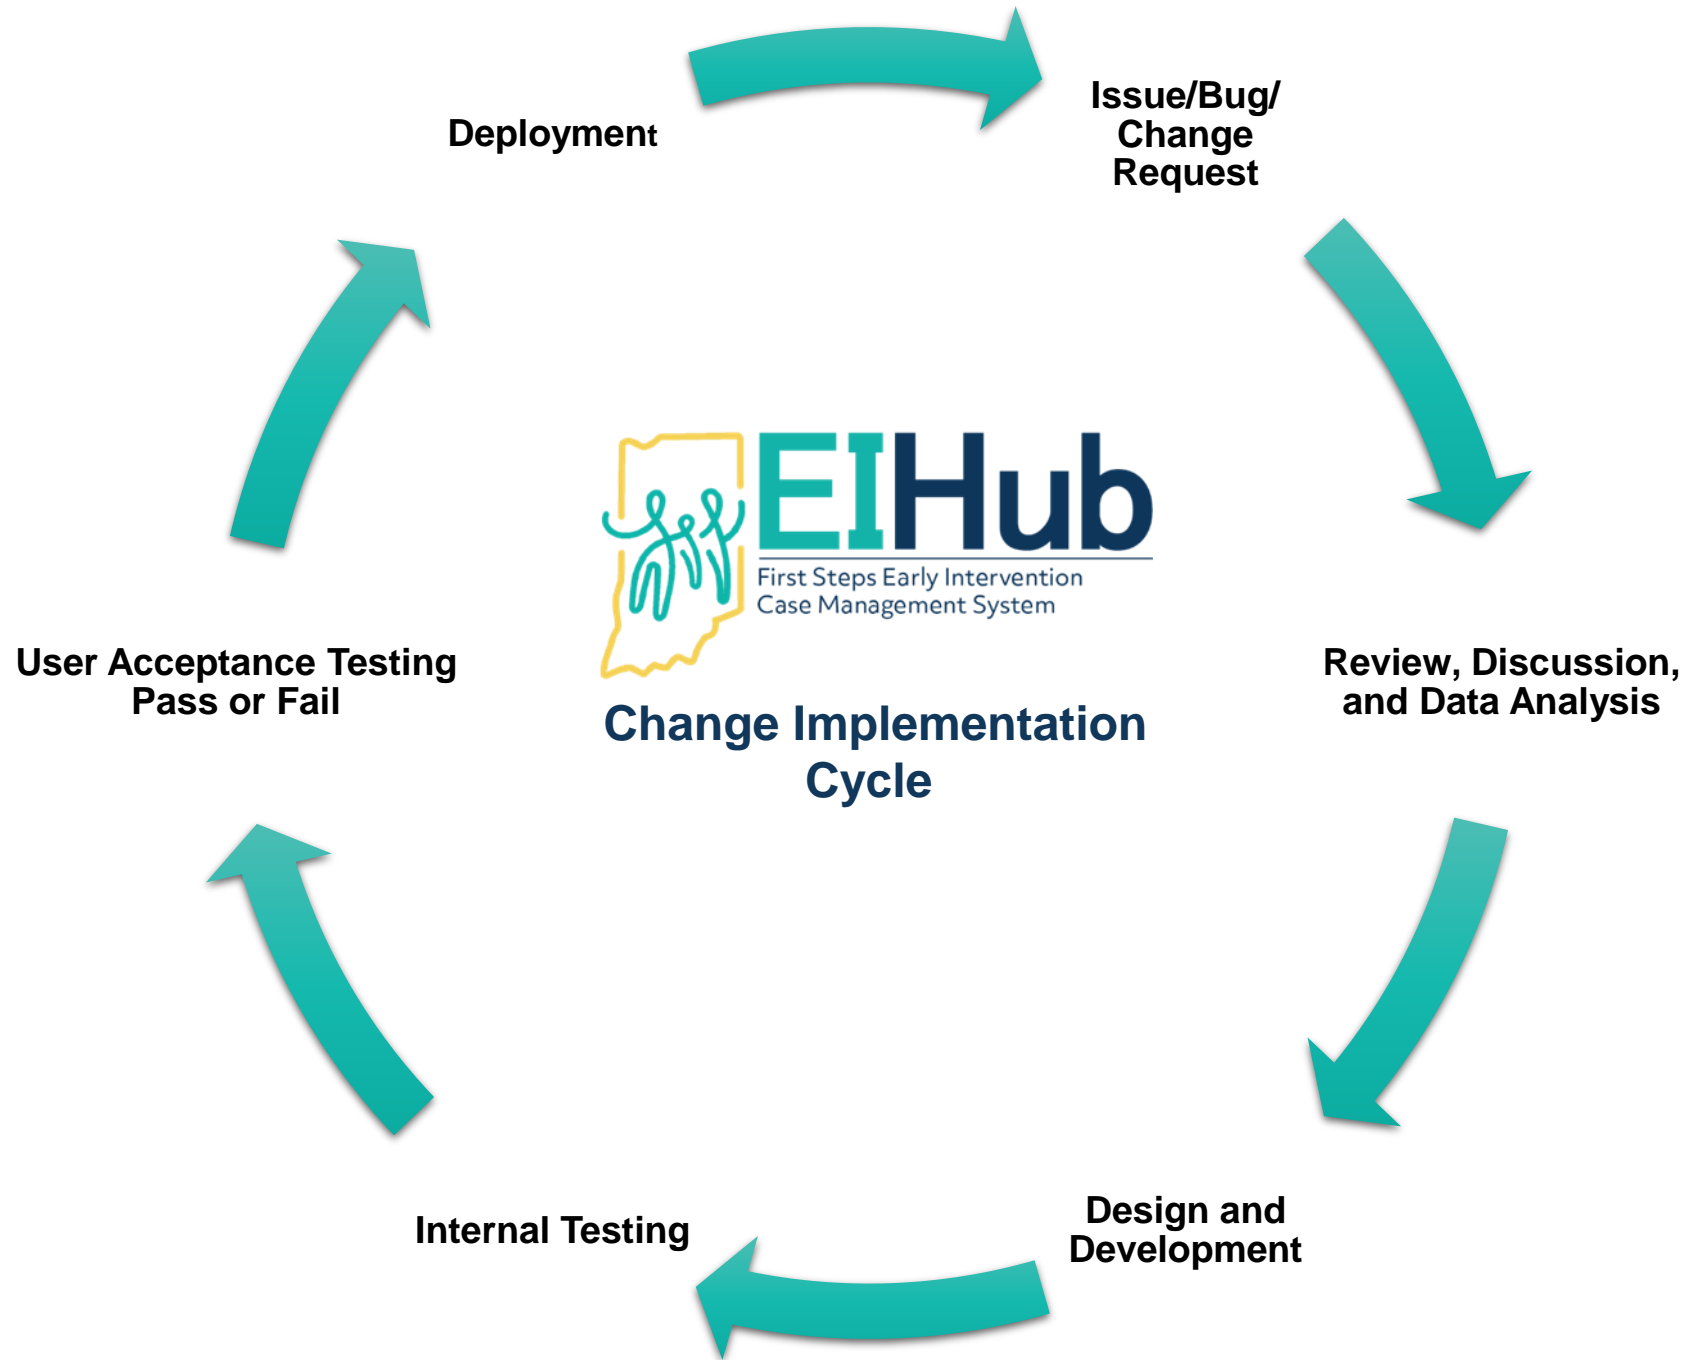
Deployment

Issue/Bug/ Change Request

EIHub
First Steps Early Intervention Case Management System

Change Implementation Cycle

User Acceptance Testing Pass or Fail

Review, Discussion, and Data Analysis

Internal Testing

Design and Development